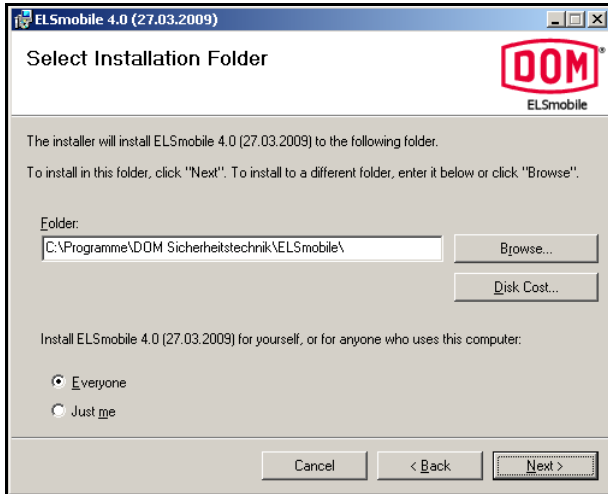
ELSmobile 4.0 (27.03.2009)

Select Installation Folder

DOM
ELSmobile

The installer will install ELSmobile 4.0 (27.03.2009) to the following folder.

To install in this folder, click "Next". To install to a different folder, enter it below or click "Browse".

Folder:
C:\Programme\DOM Sicherheitstechnik\ELSmobile\

Browse...

Disk Cost...

Install ELSmobile 4.0 (27.03.2009) for yourself, or for anyone who uses this computer:

Everyone
Just me

Cancel
< Back
Next >